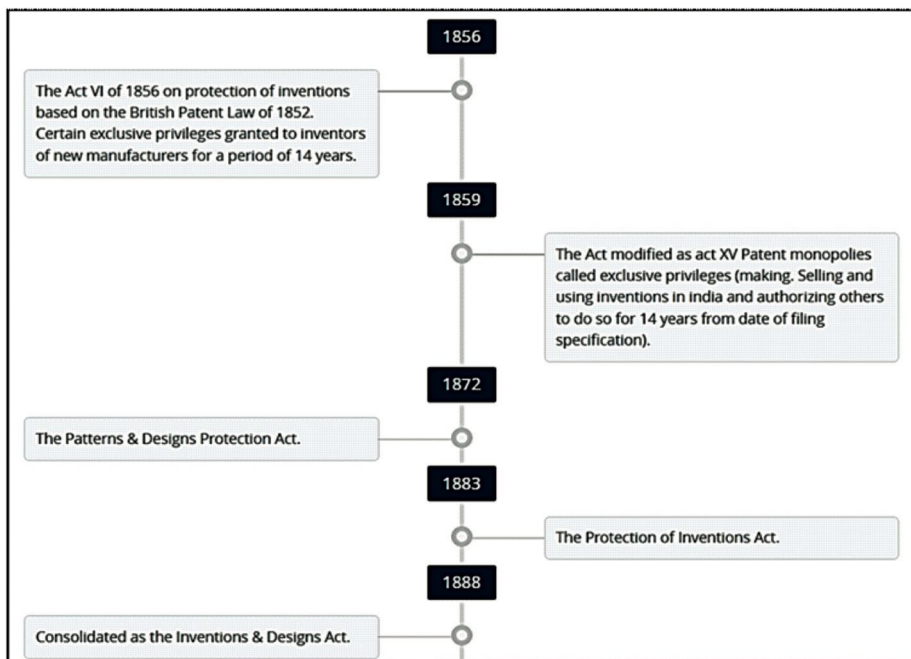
1856

The Act VI of 1856 on protection of inventions based on the British Patent Law of 1852. Certain exclusive privileges granted to inventors of new manufacturers for a period of 14 years.

1859

The Act modified as act XV Patent monopolies called exclusive privileges (making. Selling and using inventions in india and authorizing others to do so for 14 years from date of filing specification).

1872

The Patterns & Designs Protection Act.

1883

The Protection of Inventions Act.

1888

Consolidated as the Inventions & Designs Act.